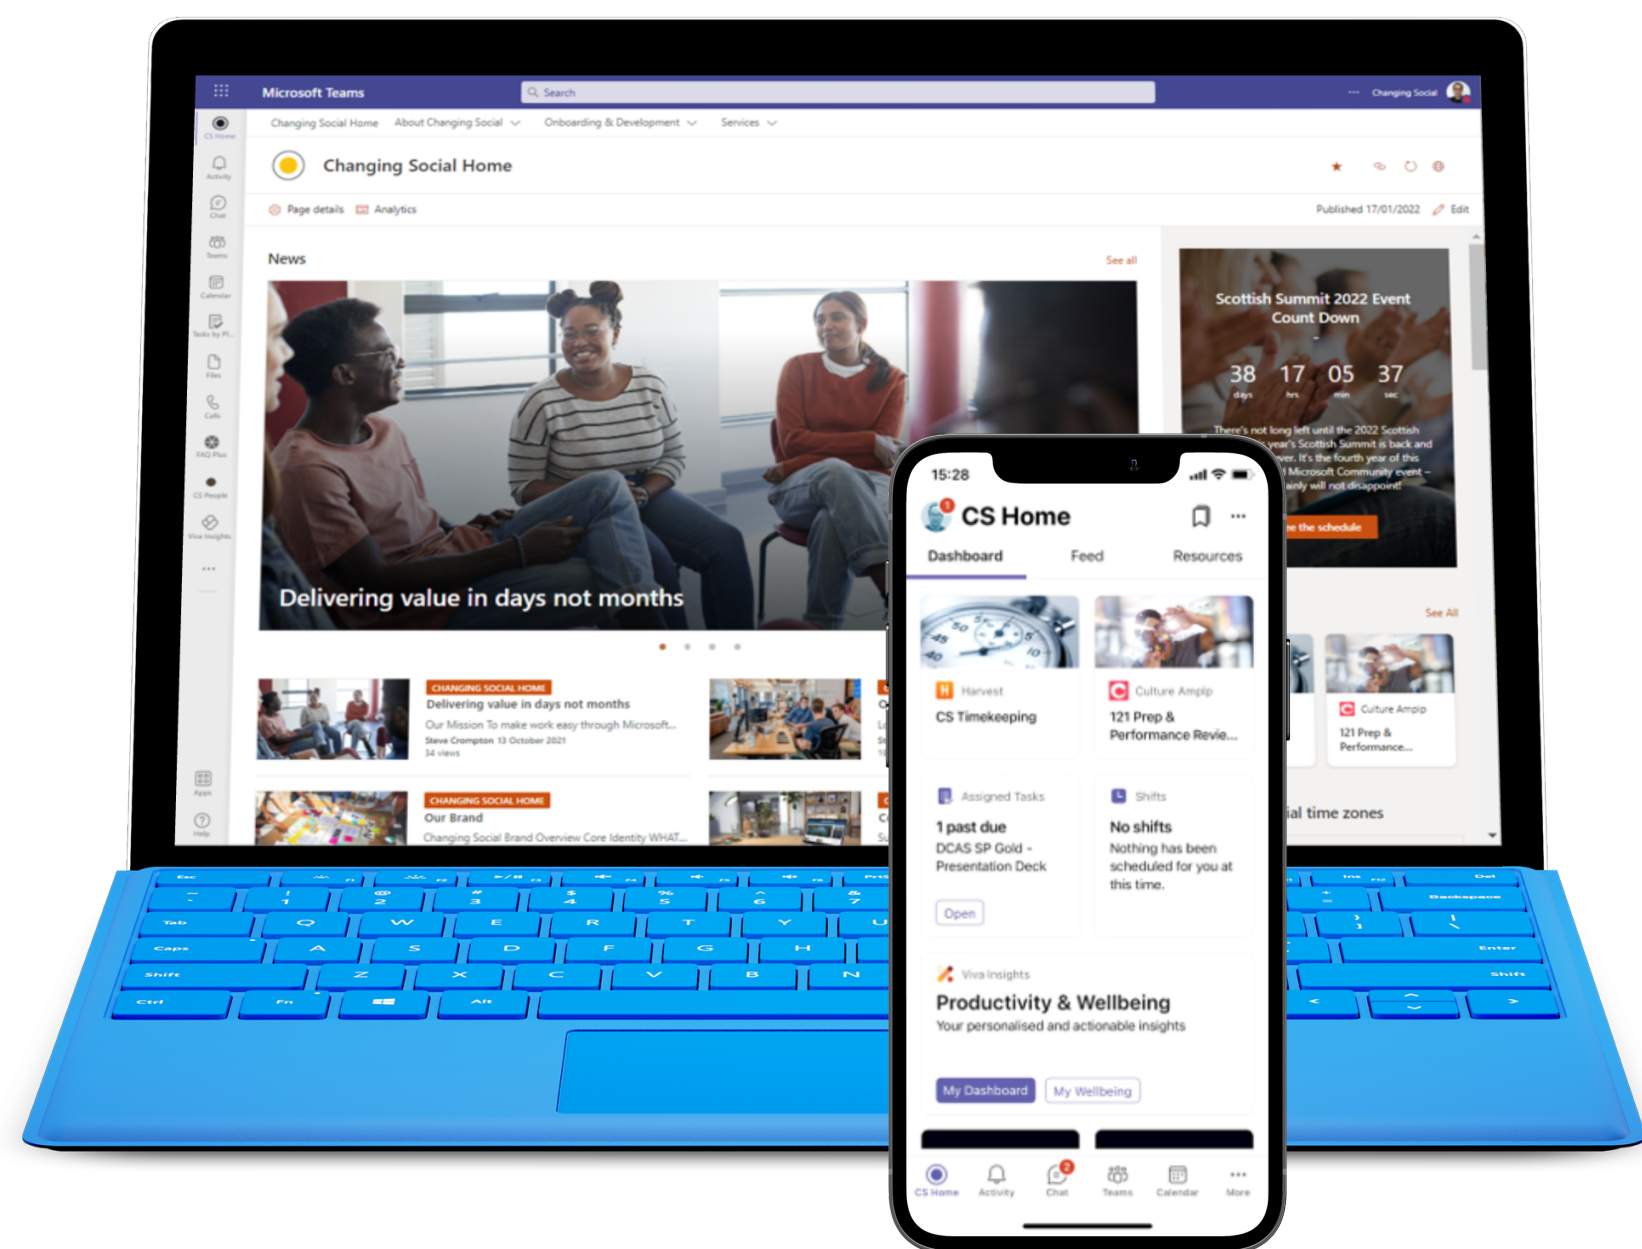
Microsoft Teams

Search

Changing Social

CS Home

Activity

Chat

Teams

Calendar

Tasks by Pl...

Files

Calls

FAQ Plus

CS People

Viva Insights

Apps

Help

Changing Social Home About Changing Social Onboarding & Development Services

Changing Social Home

Page details Analytics

Published 17/01/2022 Edit

News

See all

Delivering value in days not months

CHANGING SOCIAL HOME
Delivering value in days not months
Our Mission To make work easy through Microsoft...
Steve Crompton 13 October 2021
34 views

CHANGING SOCIAL HOME
Our Brand
Changing Social Brand Overview Core Identity WHAT...

Scottish Summit 2022 Event Count Down

38 days 17 hrs 05 min 37 sec

There's not long left until the 2022 Scottish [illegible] year's Scottish Summit is back and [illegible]ever. It's the fourth year of this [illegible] Microsoft Community event – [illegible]inly will not disappoint!

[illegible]e the schedule

See All

Culture Amplp

121 Prep & Performance...

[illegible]ial time zones

15:28

CS Home

Dashboard Feed Resources

Harvest

CS Timekeeping

Culture Amplp

121 Prep & Performance Revie...

Assigned Tasks

1 past due

DCAS SP Gold - Presentation Deck

Open

Shifts

No shifts

Nothing has been scheduled for you at this time.

Viva Insights

Productivity & Wellbeing

Your personalised and actionable insights

My Dashboard My Wellbeing

CS Home Activity Chat Teams Calendar More